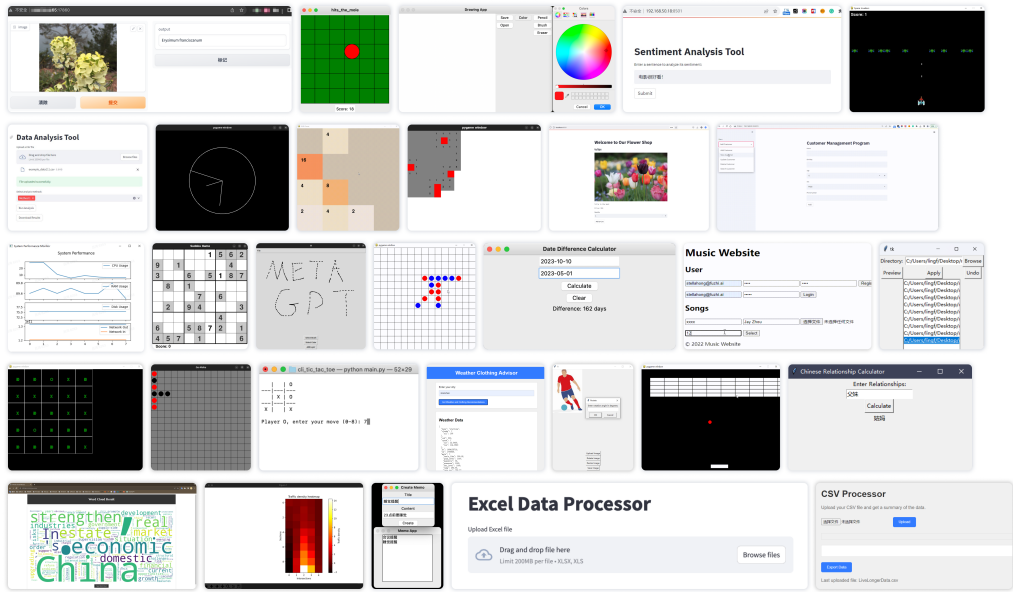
output
Erysimum cheiranthoides

hits_the_mole
Score: 10

Drawing App

Sentiment Analysis Tool
Enter a sentence to analyze its sentiment:
Submit

Score: 1

Data Analysis Tool

Welcome to Our Flower Shop

Customer Management Program

System Performance
CPU Usage
RAM Usage
Disk Usage
Network Out
Network In

Score: 0

META
GPT

Date Difference Calculator
2023-10-10
2023-05-01
Calculate
Clear
Difference: 162 days

Music Website
User
Login
Songs
Select
© 2022 Music Website

Directory: C:/Users/lingf/Desktop/
Browse
Preview
Apply
Undo

cli_tic_tac_toe — python main.py — 52×29
| | O
X | | O
Player O, enter your move (0-8): 7

Weather Clothing Advisor
Weather Data

Chinese Relationship Calculator
Enter Relationships:
父亲
Calculate
爷爷

Word Cloud Books
strength
real
estate
economic
China
domestic
industries
development
market
growth

Create Memo
Title
Content
Create
Memo App

Excel Data Processor
Upload Excel file
Drag and drop file here
Limit 200MB per file • XLSX, XLS
Browse files

CSV Processor
Upload your CSV file and get a summary of the data.
Upload
Export Data
Last uploaded file: LiveLongerData.csv